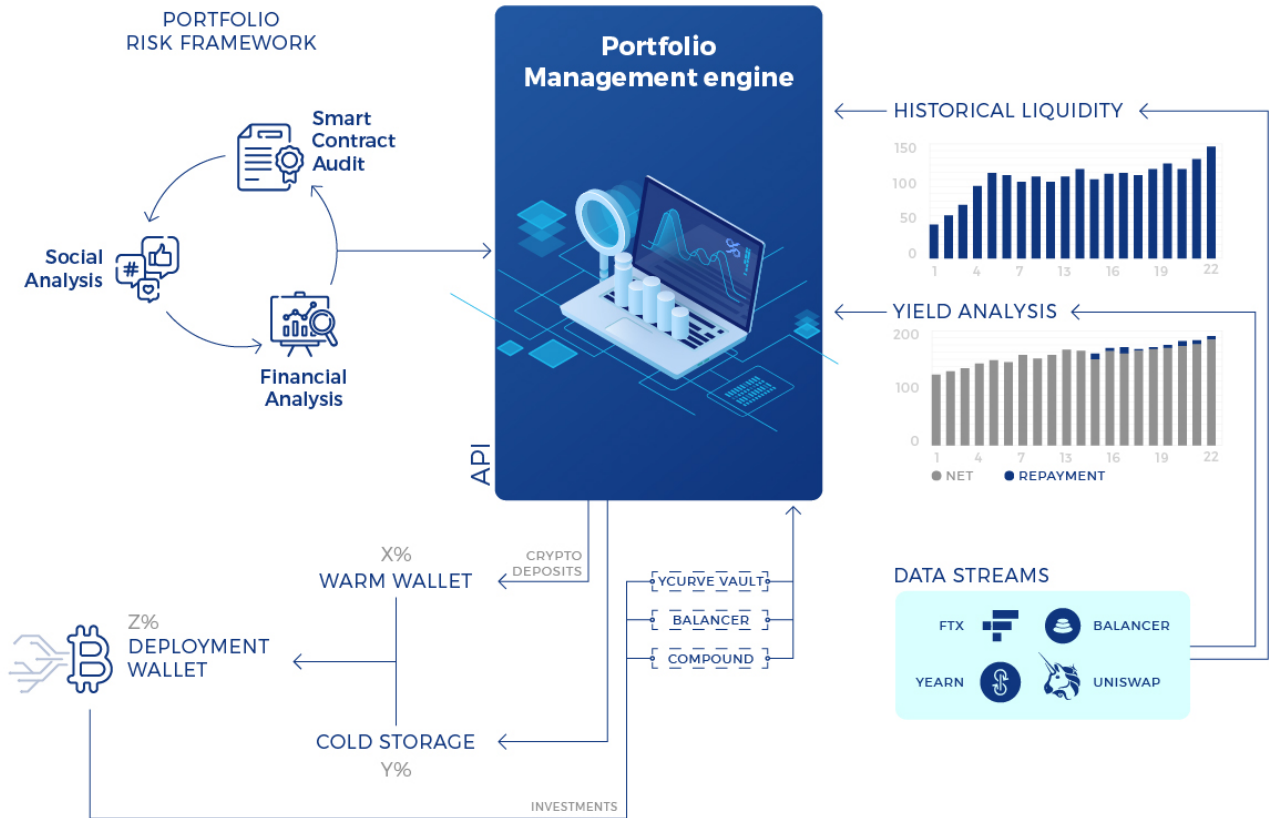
PORTFOLIO
RISK FRAMEWORK

Smart Contract Audit

Social Analysis

Financial Analysis

Portfolio Management engine

API

HISTORICAL LIQUIDITY

150
100
50
0
1 4 7 13 16 19 22

YIELD ANALYSIS

200
100
0
1 4 7 13 16 19 22

NET REPAYMENT

X%
WARM WALLET

CRYPTO DEPOSITS

Z%
DEPLOYMENT WALLET

YCURVE VAULT
BALANCER
COMPOUND

DATA STREAMS

FTX
BALANCER
YEARN
UNISWAP

COLD STORAGE
Y%

INVESTMENTS